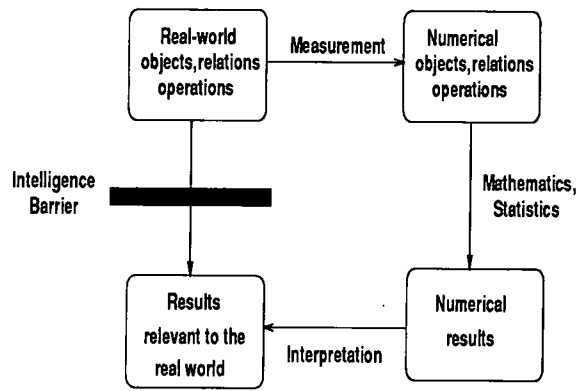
Real-world objects,relations operations

Measurement

Numerical objects,relations operations

Intelligence Barrier

Mathematics, Statistics

Results relevant to the real world

Interpretation

Numerical results